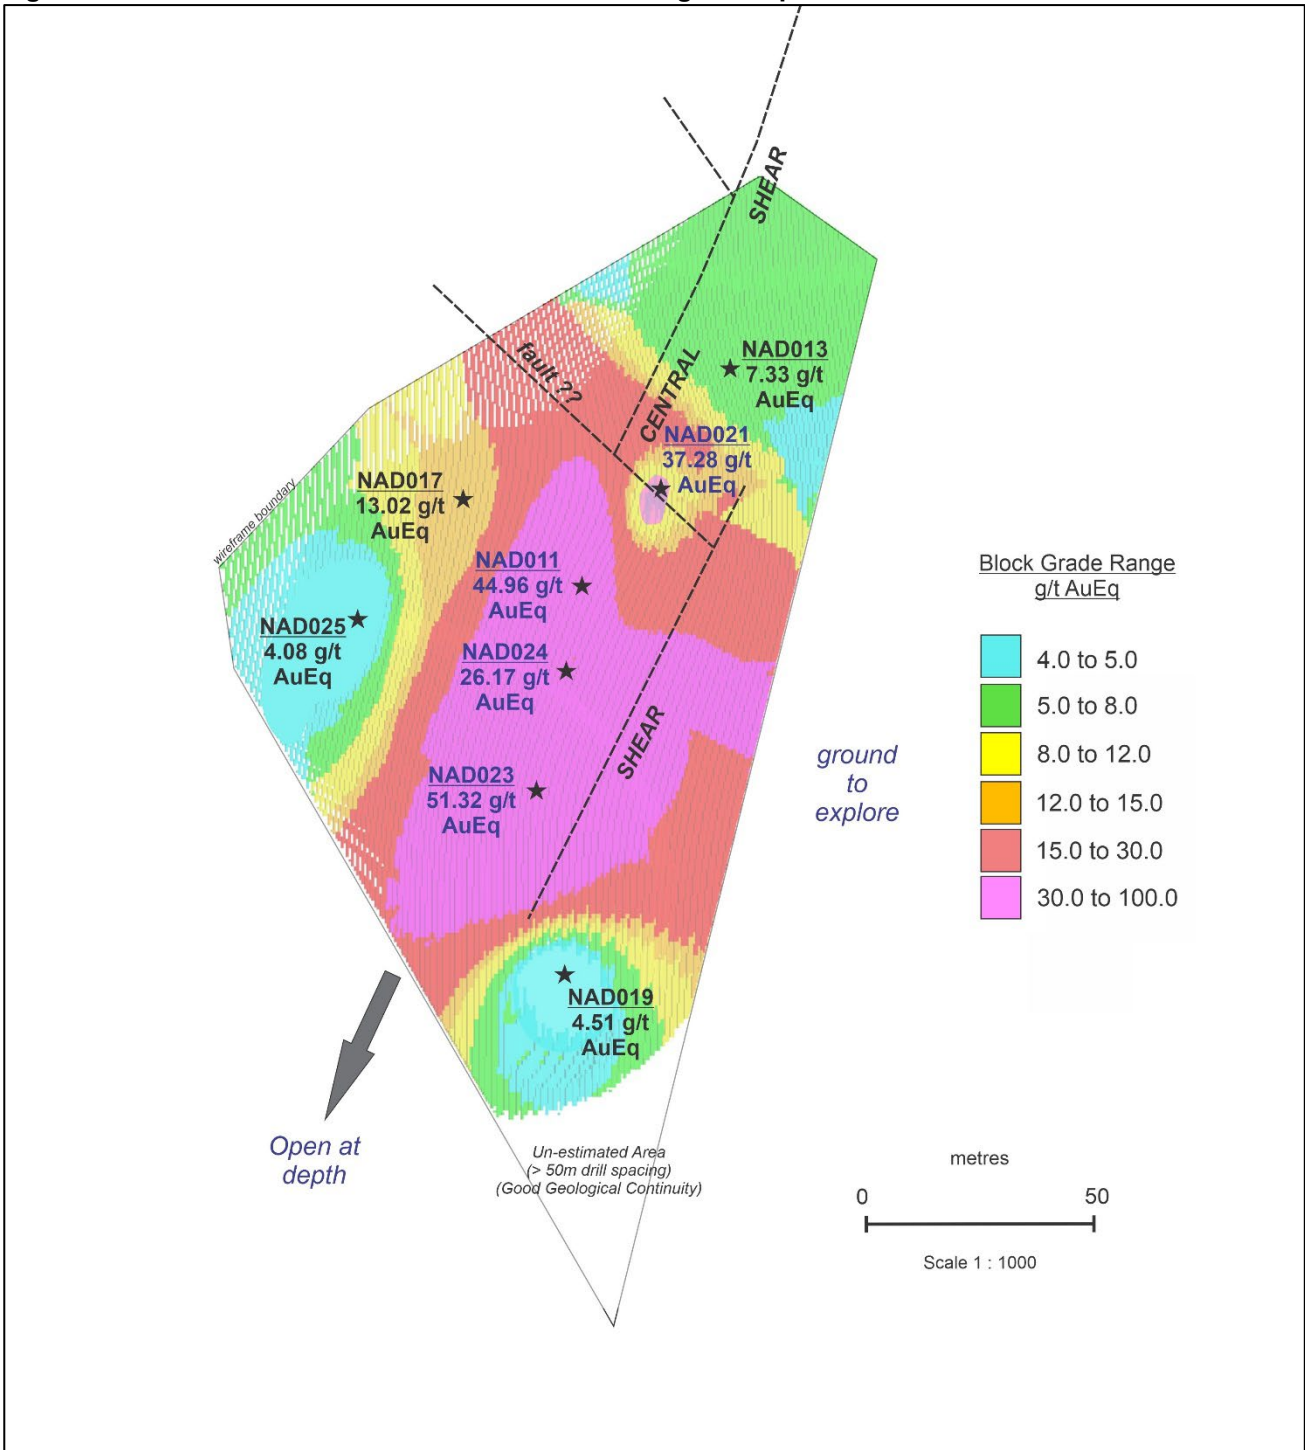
SHEAR

fault ??

CENTRAL

NAD013
7.33 g/t
AuEq

NAD021
37.28 g/t
AuEq

NAD017
13.02 g/t
AuEq

wireframe boundary

NAD011
44.96 g/t
AuEq

NAD025
4.08 g/t
AuEq

NAD024
26.17 g/t
AuEq

SHEAR

NAD023
51.32 g/t
AuEq

NAD019
4.51 g/t
AuEq

Block Grade Range
g/t AuEq

| | |
|---|---|
| | 4.0 to 5.0 |
| | 5.0 to 8.0 |
| | 8.0 to 12.0 |
| | 12.0 to 15.0 |
| | 15.0 to 30.0 |
| | 30.0 to 100.0 |

ground
to
explore

Open at
depth

Un-estimated Area
(> 50m drill spacing)
(Good Geological Continuity)

metres
0 50
Scale 1 : 1000